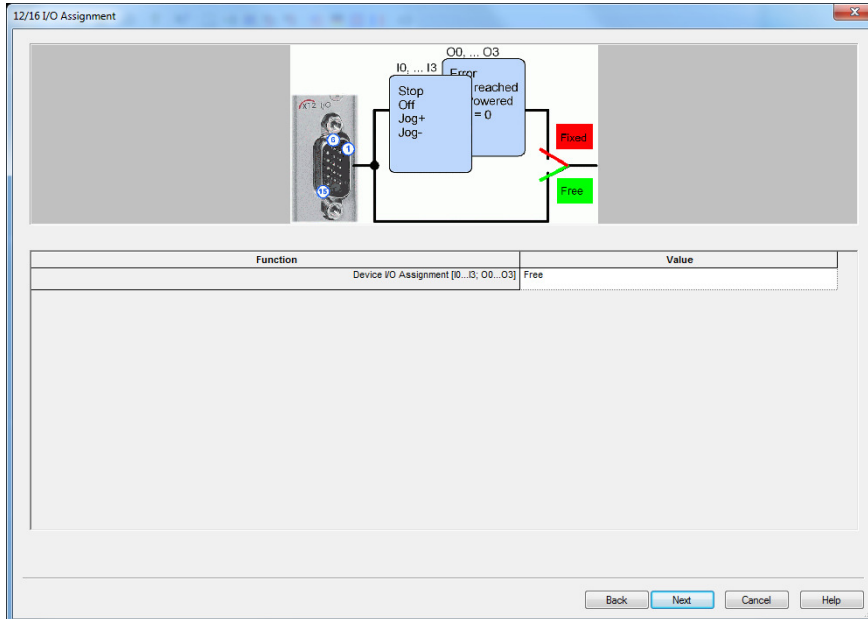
12/16 I/O Assignment

X 2 I/O

0

1

15

I0, ... I3

Stop
Off
Jog+
Jog-

O0, ... O3

Error
reached
powered
= 0

Fixed

Free

| Function | Value |
|---|---|
| Device I/O Assignment [I0...I3; O0...O3] | Free |

Back Next Cancel Help